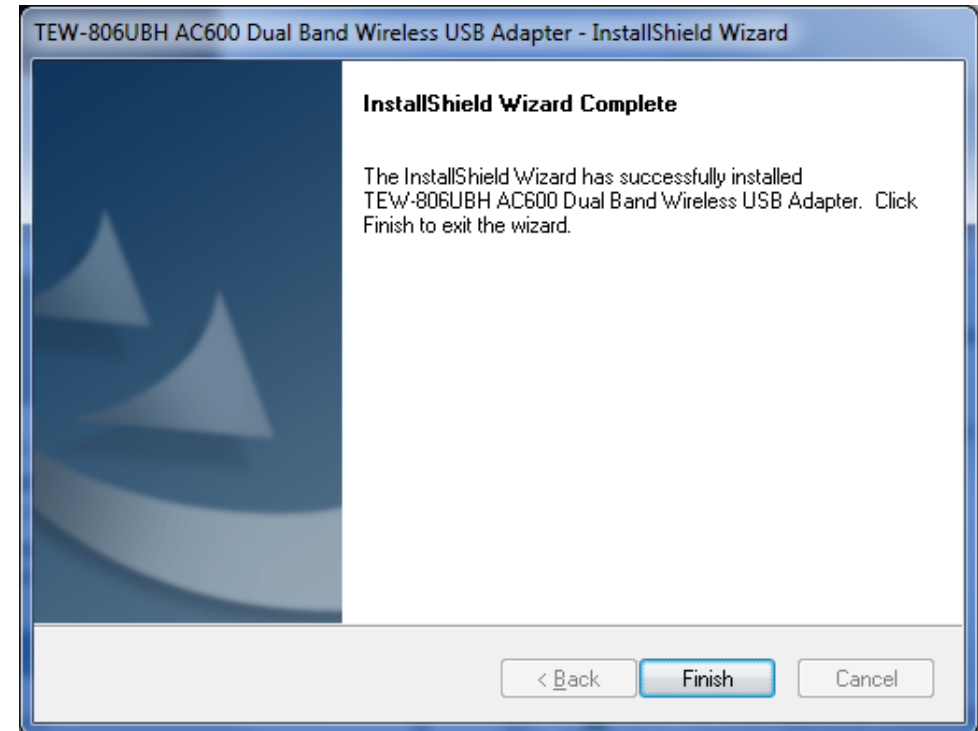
TEW-806UBH AC600 Dual Band Wireless USB Adapter - InstallShield Wizard

InstallShield Wizard Complete

The InstallShield Wizard has successfully installed TEW-806UBH AC600 Dual Band Wireless USB Adapter. Click Finish to exit the wizard.

< Back

Finish

Cancel